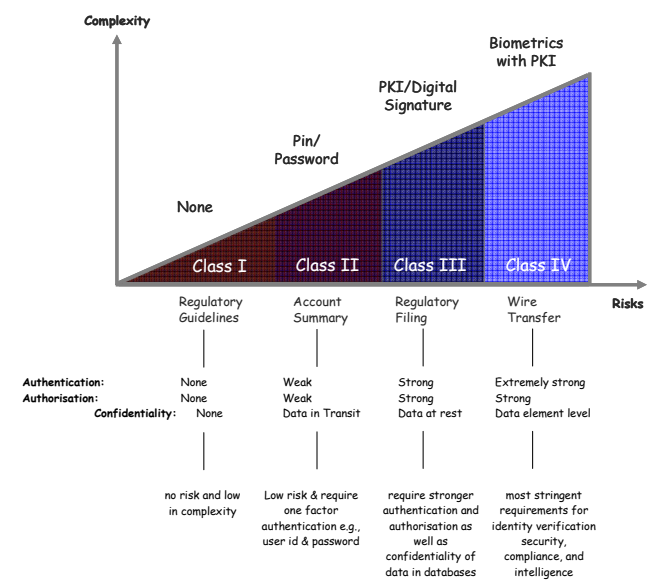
Complexity

Biometrics with PKI

PKI/Digital Signature

Pin/ Password

None

Class I

Class II

Class III

Class IV

Risks

Regulatory Guidelines

Account Summary

Regulatory Filing

Wire Transfer

Authentication:
Authorisation:
Confidentiality:

None
None
None

Weak
Weak
Data in Transit

Strong
Strong
Data at rest

Extremely strong
Strong
Data element level

no risk and low in complexity

Low risk & require one factor authentication e.g., user id & password

require stronger authentication and authorisation as well as confidentiality of data in databases

most stringent requirements for identity verification security, compliance, and intelligence